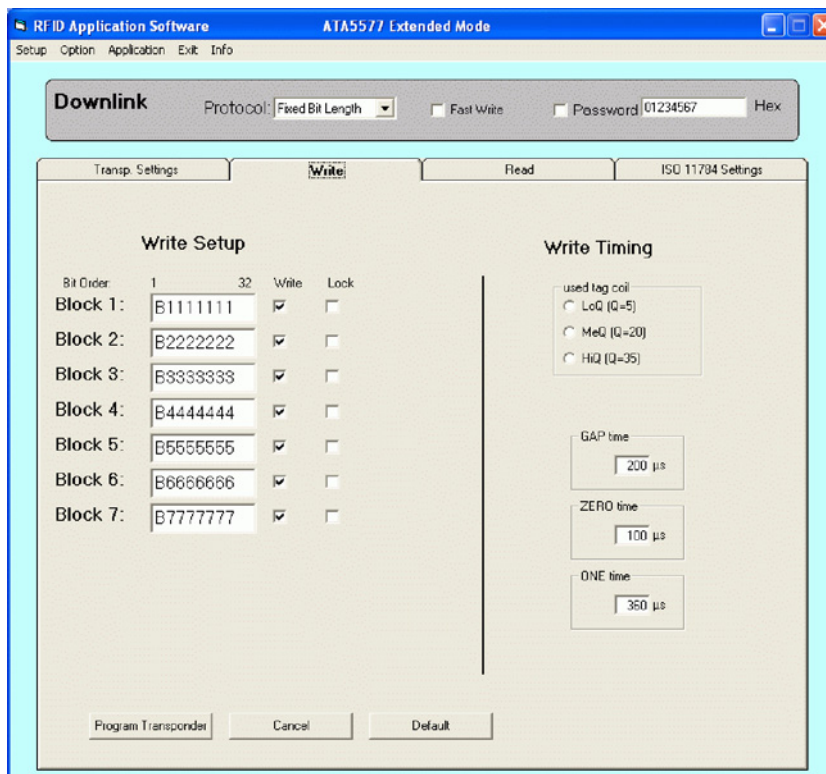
RFID Application Software ATA5577 Extended Mode

Setup Option Application Exit Info

Downlink Protocol: Fixed Bit Length Fast Write Password 01234567 Hex

Transp. Settings | Write | Read | ISO 11784 Settings

Write Setup

| Bit Order | 1 32 | Write | Lock |
|---|---|---|---|
| Block 1: | B1111111 | ☑ | ☐ |
| Block 2: | B2222222 | ☑ | ☐ |
| Block 3: | B3333333 | ☑ | ☐ |
| Block 4: | B4444444 | ☑ | ☐ |
| Block 5: | B5555555 | ☑ | ☐ |
| Block 6: | B6666666 | ☑ | ☐ |
| Block 7: | B7777777 | ☑ | ☐ |

Write Timing

used tag coil
LoQ (Q=5)
MeQ (Q=20)
HiQ (Q=35)

GAP time
200 µs

ZERO time
100 µs

ONE time
360 µs

Program Transponder Cancel Default